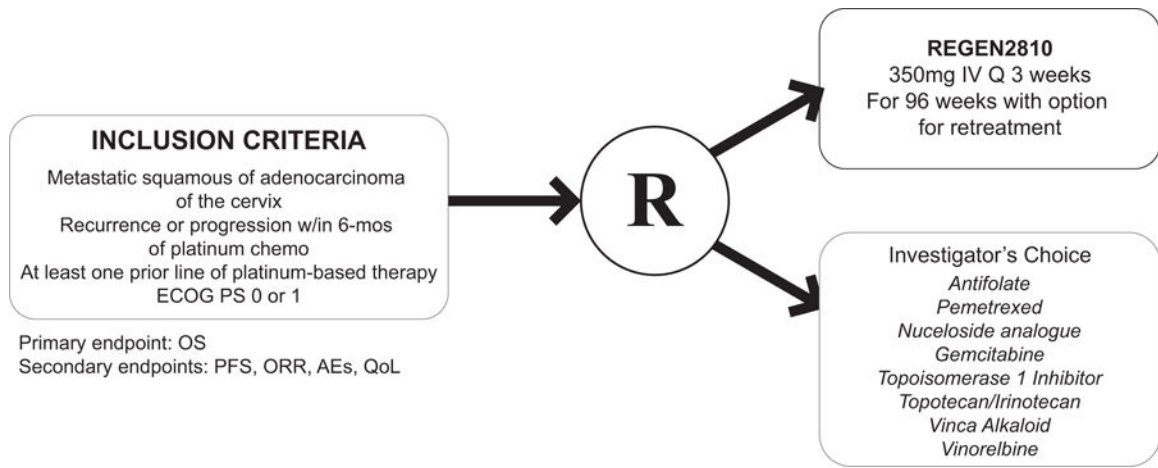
INCLUSION CRITERIA

Metastatic squamous of adenocarcinoma of the cervix
Recurrence or progression w/in 6-mos of platinum chemo
At least one prior line of platinum-based therapy
ECOG PS 0 or 1

Primary endpoint: OS
Secondary endpoints: PFS, ORR, AEs, QoL

R

REGEN2810
350mg IV Q 3 weeks
For 96 weeks with option for retreatment

Investigator's Choice
Antifolate
Pemetrexed
Nuceloside analogue
Gemcitabine
Topoisomerase 1 Inhibitor
Topotecan/Irinotecan
Vinca Alkaloid
Vinorelbine